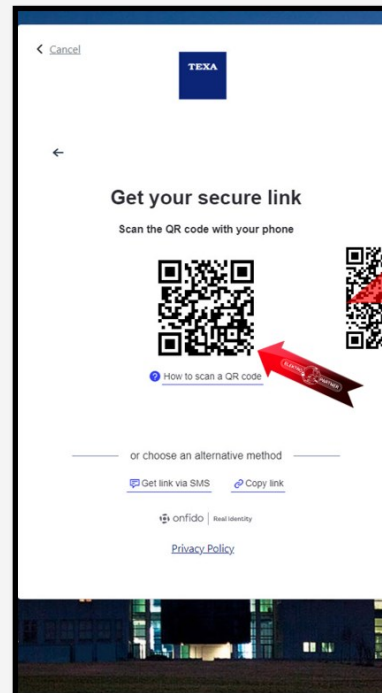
< Cancel

TEXA

←

Get your secure link

Scan the QR code with your phone

? How to scan a QR code

or choose an alternative method

Get link via SMS

Copy link

onfido | Real Identity

Privacy Policy